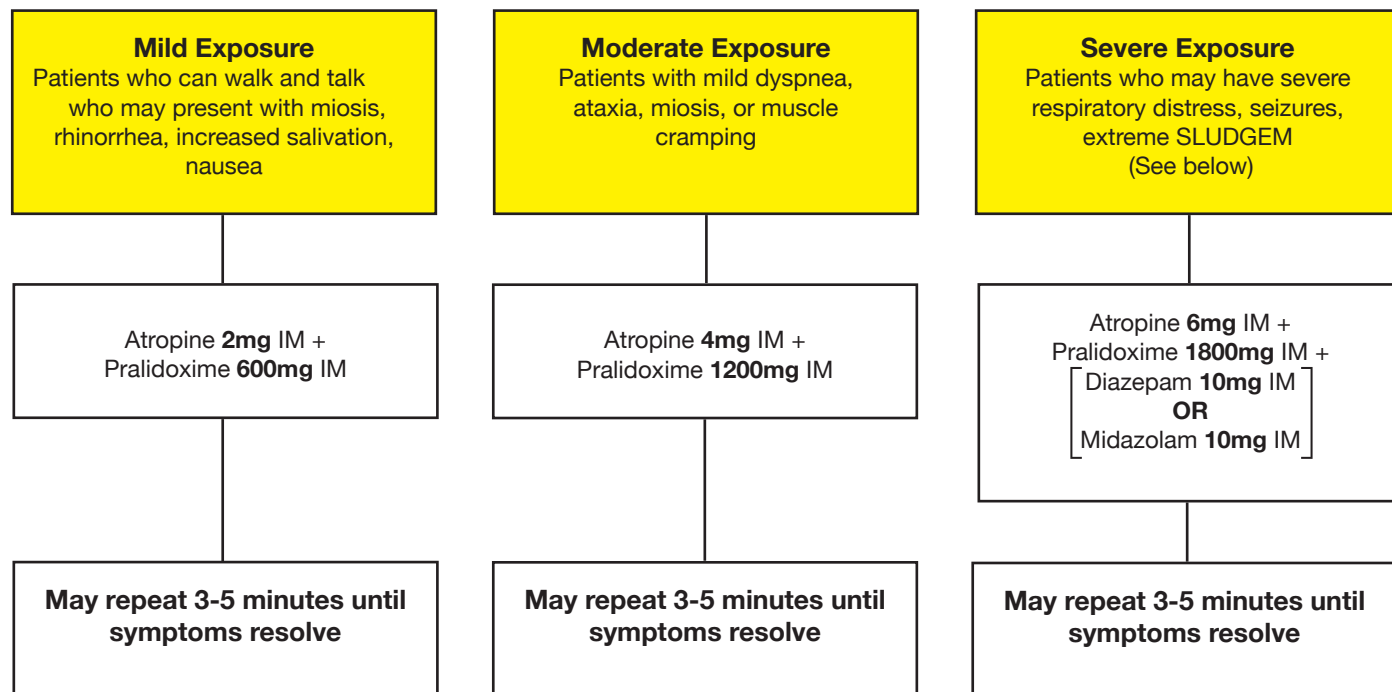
**Mild Exposure**
Patients who can walk and talk who may present with miosis, rhinorrhea, increased salivation, nausea

Atropine **2mg** IM +
Pralidoxime **600mg** IM

**May repeat 3-5 minutes until symptoms resolve**

**Moderate Exposure**
Patients with mild dyspnea, ataxia, miosis, or muscle cramping

Atropine **4mg** IM +
Pralidoxime **1200mg** IM

**May repeat 3-5 minutes until symptoms resolve**

**Severe Exposure**
Patients who may have severe respiratory distress, seizures, extreme SLUDGEM
(See below)

Atropine **6mg** IM +
Pralidoxime **1800mg** IM +
Diazepam **10mg** IM
**OR**
Midazolam **10mg** IM

**May repeat 3-5 minutes until symptoms resolve**